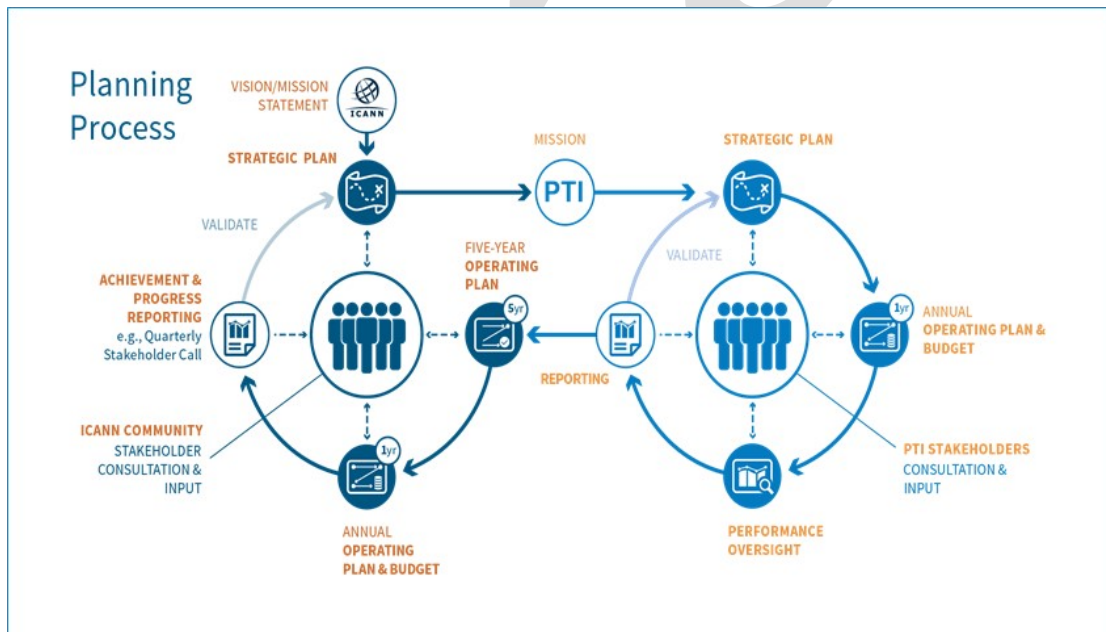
Planning Process

VISION/MISSION STATEMENT

ICANN

STRATEGIC PLAN

MISSION

PTI

STRATEGIC PLAN

VALIDATE

FIVE-YEAR OPERATING PLAN

VALIDATE

ACHIEVEMENT & PROGRESS REPORTING e.g., Quarterly Stakeholder Call

5yr

1yr

ANNUAL OPERATING PLAN & BUDGET

REPORTING

ICANN COMMUNITY STAKEHOLDER CONSULTATION & INPUT

1yr

PTI STAKEHOLDERS CONSULTATION & INPUT

ANNUAL OPERATING PLAN & BUDGET

PERFORMANCE OVERSIGHT